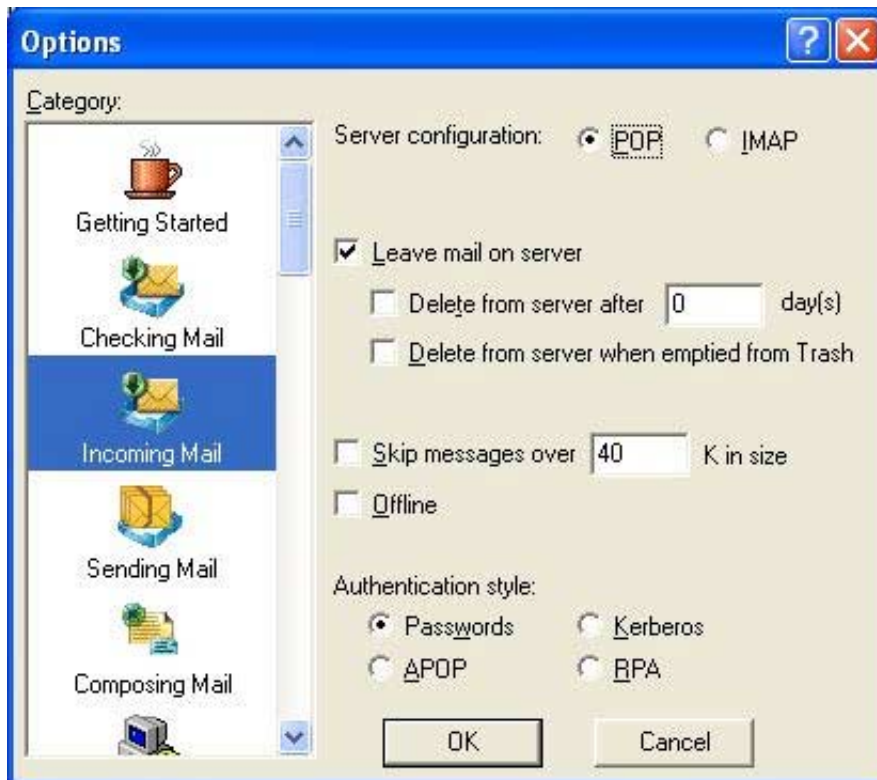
Options

Category:

Getting Started

Checking Mail

Incoming Mail

Sending Mail

Composing Mail

Server configuration: POP IMAP

Leave mail on server

Delete from server after 0 day(s)

Delete from server when emptied from Trash

Skip messages over 40 K in size

Offline

Authentication style:

Passwords Kerberos

APOP RPA

OK Cancel